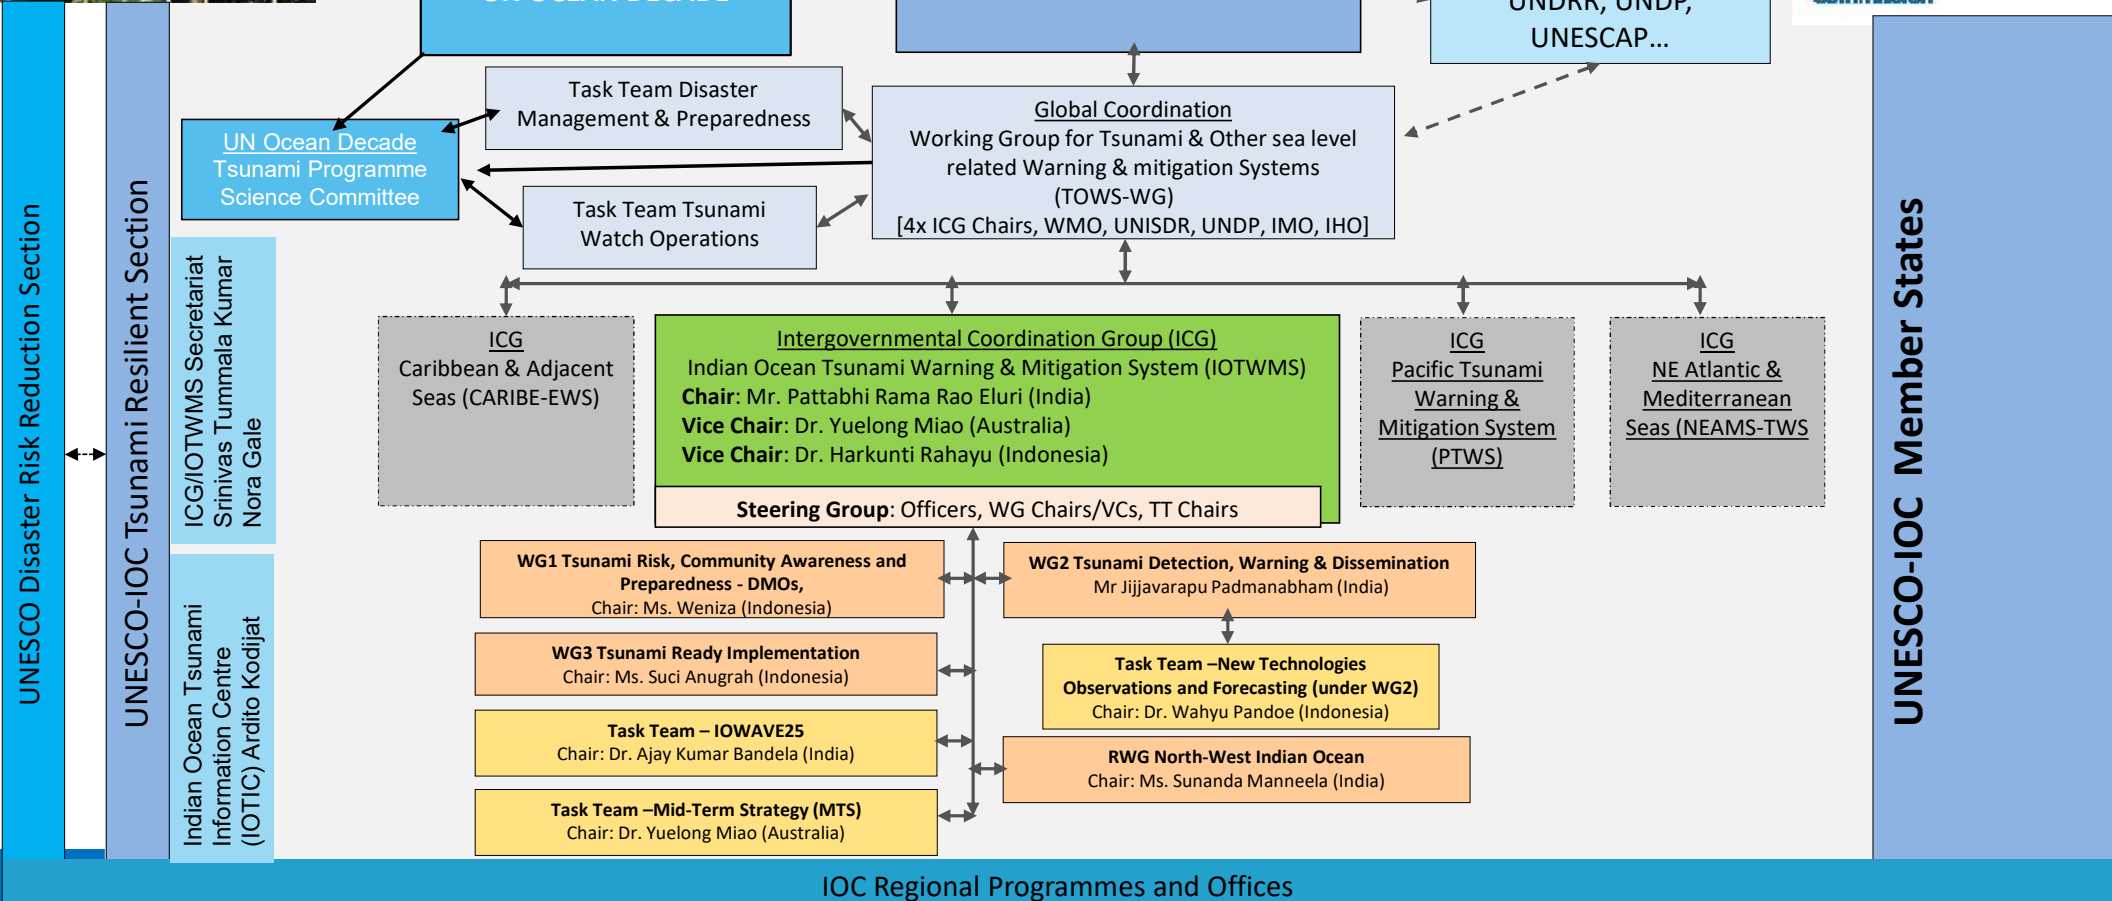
UNESCO Disaster Risk Reduction Section

UNESCO-IOC Tsunami Resilient Section

ICG/IOTWMS Secretariat
Srinivas Tummala Kumar
Nora Gale

Indian Ocean Tsunami Information Centre (IOTIC) Ardito Kodijat

UNDRR, UNDP, UNESCAP...

UN Ocean Decade Tsunami Programme Science Committee

Task Team Disaster Management & Preparedness

Task Team Tsunami Watch Operations

Global Coordination
Working Group for Tsunami & Other sea level related Warning & mitigation Systems (TOWS-WG)
[4x ICG Chairs, WMO, UNISDR, UNDP, IMO, IHO]

ICG
Caribbean & Adjacent Seas (CARIBE-EWS)

Intergovernmental Coordination Group (ICG)
Indian Ocean Tsunami Warning & Mitigation System (IOTWMS)
**Chair**: Mr. Pattabhi Rama Rao Eluri (India)
**Vice Chair**: Dr. Yuelong Miao (Australia)
**Vice Chair**: Dr. Harkunti Rahayu (Indonesia)

**Steering Group**: Officers, WG Chairs/VCs, TT Chairs

ICG
Pacific Tsunami Warning & Mitigation System (PTWS)

ICG
NE Atlantic & Mediterranean Seas (NEAMS-TWS

WG1 Tsunami Risk, Community Awareness and Preparedness - DMOs,
Chair: Ms. Weniza (Indonesia)

WG2 Tsunami Detection, Warning & Dissemination
Mr Jijjavarapu Padmanabham (India)

WG3 Tsunami Ready Implementation
Chair: Ms. Suci Anugrah (Indonesia)

Task Team –New Technologies Observations and Forecasting (under WG2)
Chair: Dr. Wahyu Pandoe (Indonesia)

Task Team – IOWAVE25
Chair: Dr. Ajay Kumar Bandela (India)

RWG North-West Indian Ocean
Chair: Ms. Sunanda Manneela (India)

Task Team –Mid-Term Strategy (MTS)
Chair: Dr. Yuelong Miao (Australia)

UNESCO-IOC Member States

IOC Regional Programmes and Offices